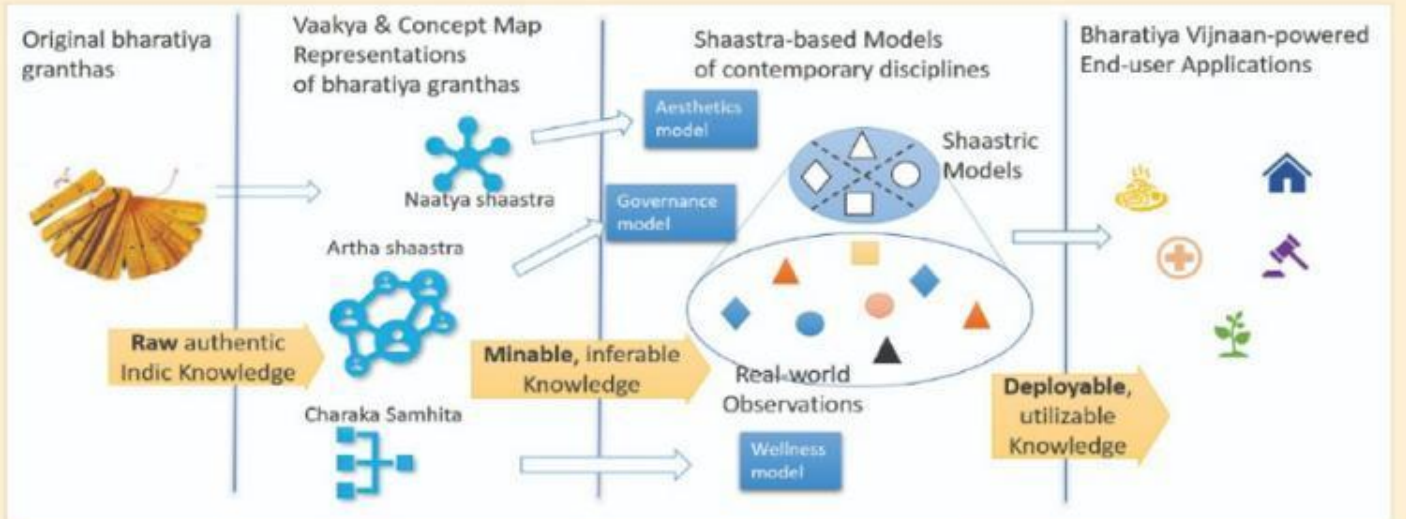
Original bharatiya granthas

Vaakya & Concept Map Representations of bharatiya granthas

Shaastra-based Models of contemporary disciplines

Bharatiya Vijnaan-powered End-user Applications

Aesthetics model

Naatya shaastra

Shaastric Models

Governance model

Artha shaastra

Raw authentic Indic Knowledge

Minable, inferable Knowledge

Real-world Observations

Deployable, utilizable Knowledge

Charaka Samhita

Wellness model